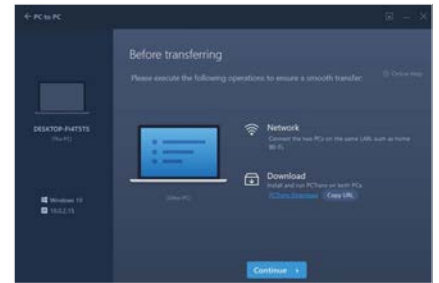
← PC to PC

Before transferring

Please execute the following operations to ensure a smooth transfer.

Online Help

DESKTOP-P4TST5

This PC

Windows 10

10.2.2.15

Other PC

Network

Connect the two PCs on the same LAN, such as home Wi-Fi.

Download

Install and run PCTrans on both PCs.

PCTrans Download Copy URL

Continue ›